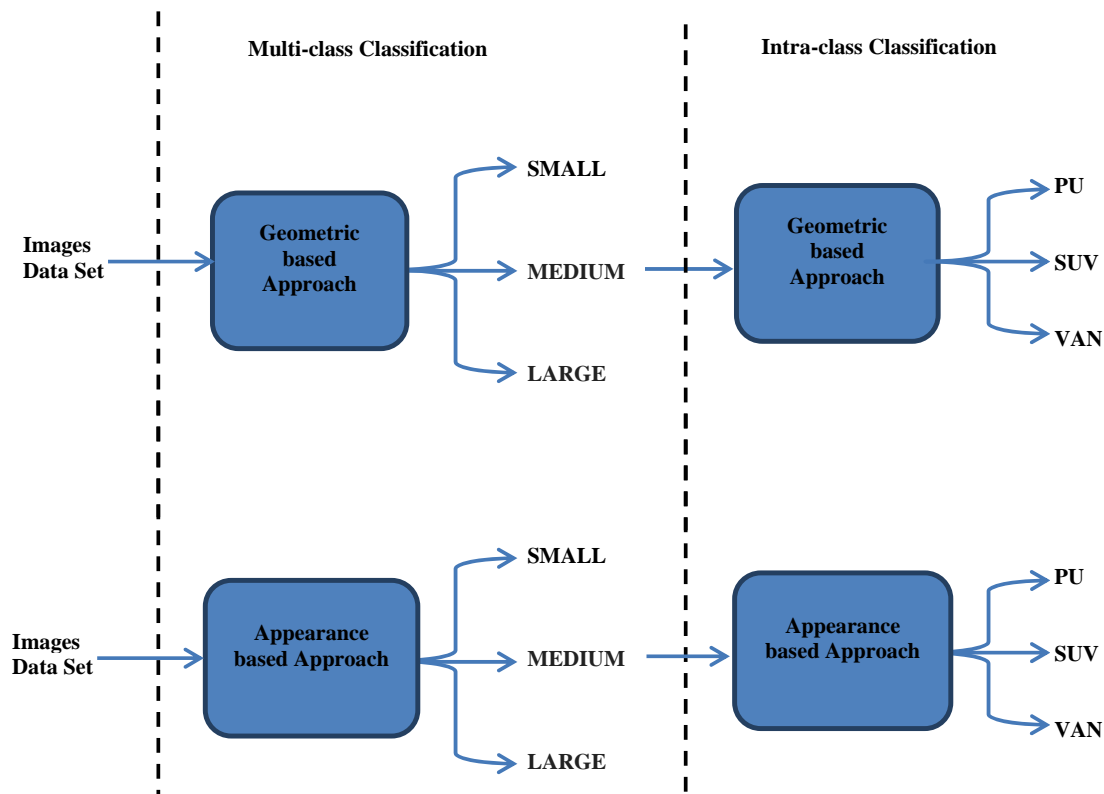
Multi-class Classification

Intra-class Classification

Images Data Set

Geometric based Approach

SMALL

MEDIUM

LARGE

Geometric based Approach

PU

SUV

VAN

Images Data Set

Appearance based Approach

SMALL

MEDIUM

LARGE

Appearance based Approach

PU

SUV

VAN